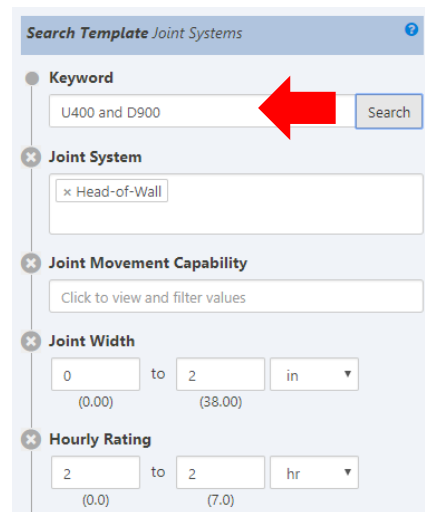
Search Template Joint Systems

?

Keyword

U400 and D900

Search

Joint System

× Head-of-Wall

Joint Movement Capability

Click to view and filter values

Joint Width

0 to 2 in

(0.00) (38.00)

Hourly Rating

2 to 2 hr

(0.0) (7.0)